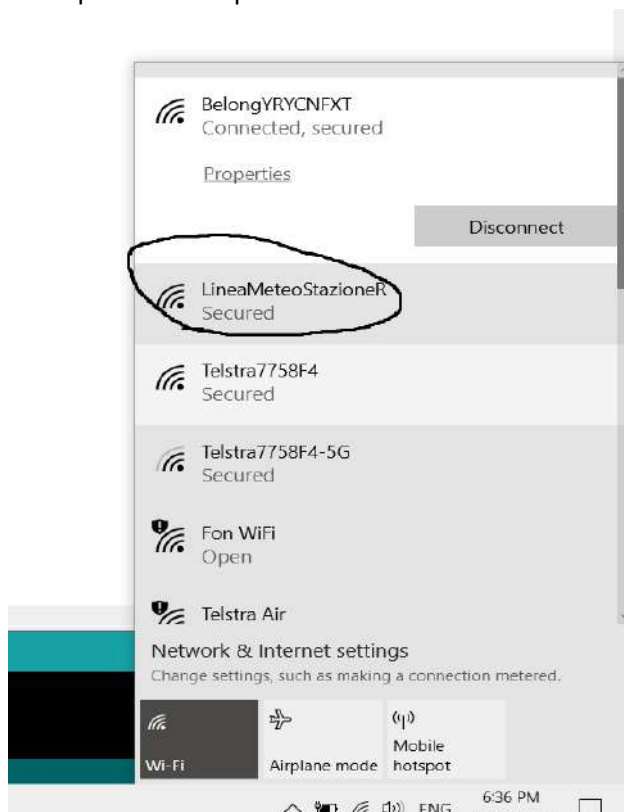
BelongYRYCNFXT
Connected, secured

Properties

Disconnect

LineaMeteoStazioneR
Secured

Telstra7758F4
Secured

Telstra7758F4-5G
Secured

Fon WiFi
Open

Telstra Air

Network & Internet settings
Change settings, such as making a connection metered.

Wi-Fi

Airplane mode

Mobile hotspot

ENG

6:36 PM